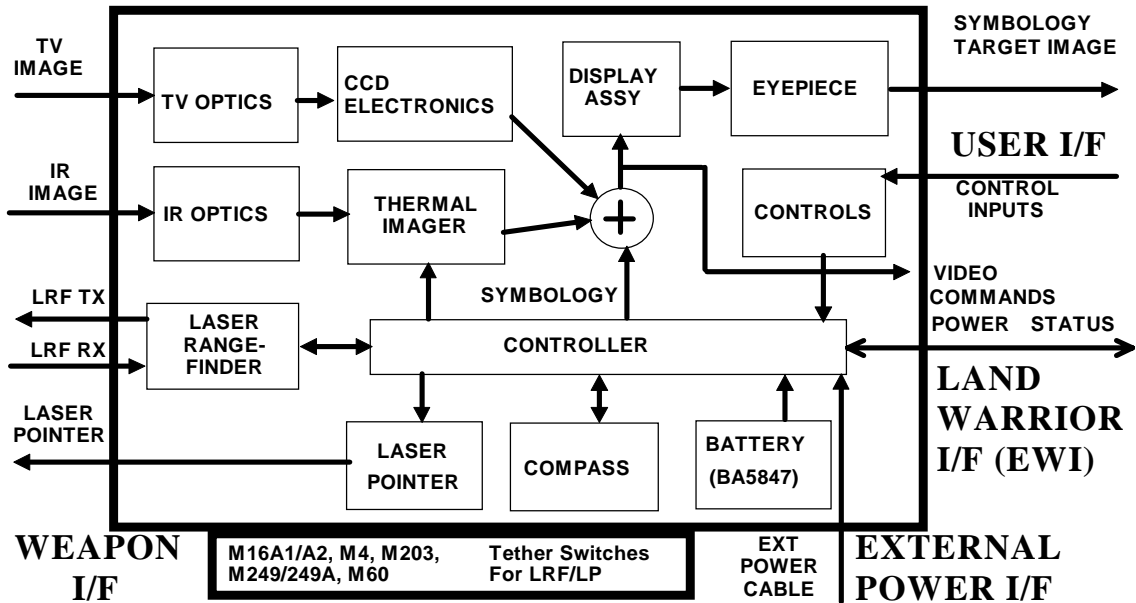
TV IMAGE

TV OPTICS

CCD ELECTRONICS

DISPLAY ASSY

EYEPIECE

SYMBOLOGY TARGET IMAGE

USER I/F

IR IMAGE

IR OPTICS

THERMAL IMAGER

$+$

CONTROLS

CONTROL INPUTS

VIDEO COMMANDS POWER STATUS

SYMBOLOGY

LRF TX

LRF RX

LASER RANGE-FINDER

CONTROLLER

LAND WARRIOR I/F (EWI)

LASER POINTER

LASER POINTER

COMPASS

BATTERY (BA5847)

WEAPON I/F

M16A1/A2, M4, M203, M249/249A, M60

Tether Switches For LRF/LP

EXT POWER CABLE

EXTERNAL POWER I/F